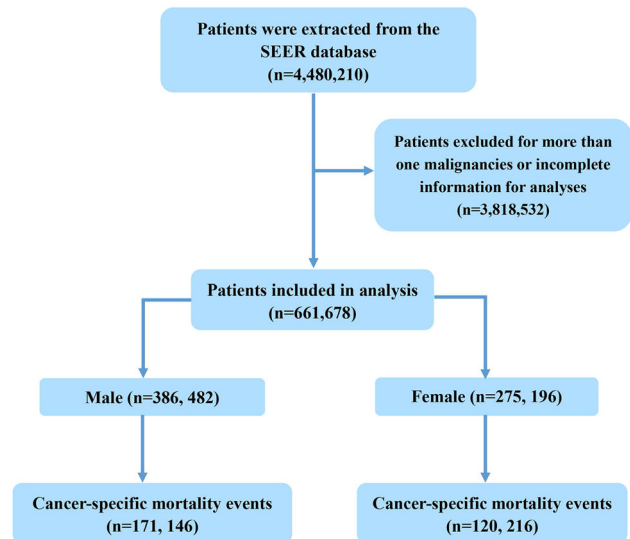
Patients were extracted from the SEER database
(n=4,480,210)

Patients excluded for more than one malignancies or incomplete information for analyses
(n=3,818,532)

Patients included in analysis
(n=661,678)

Male (n=386, 482)

Female (n=275, 196)

Cancer-specific mortality events
(n=171, 146)

Cancer-specific mortality events
(n=120, 216)